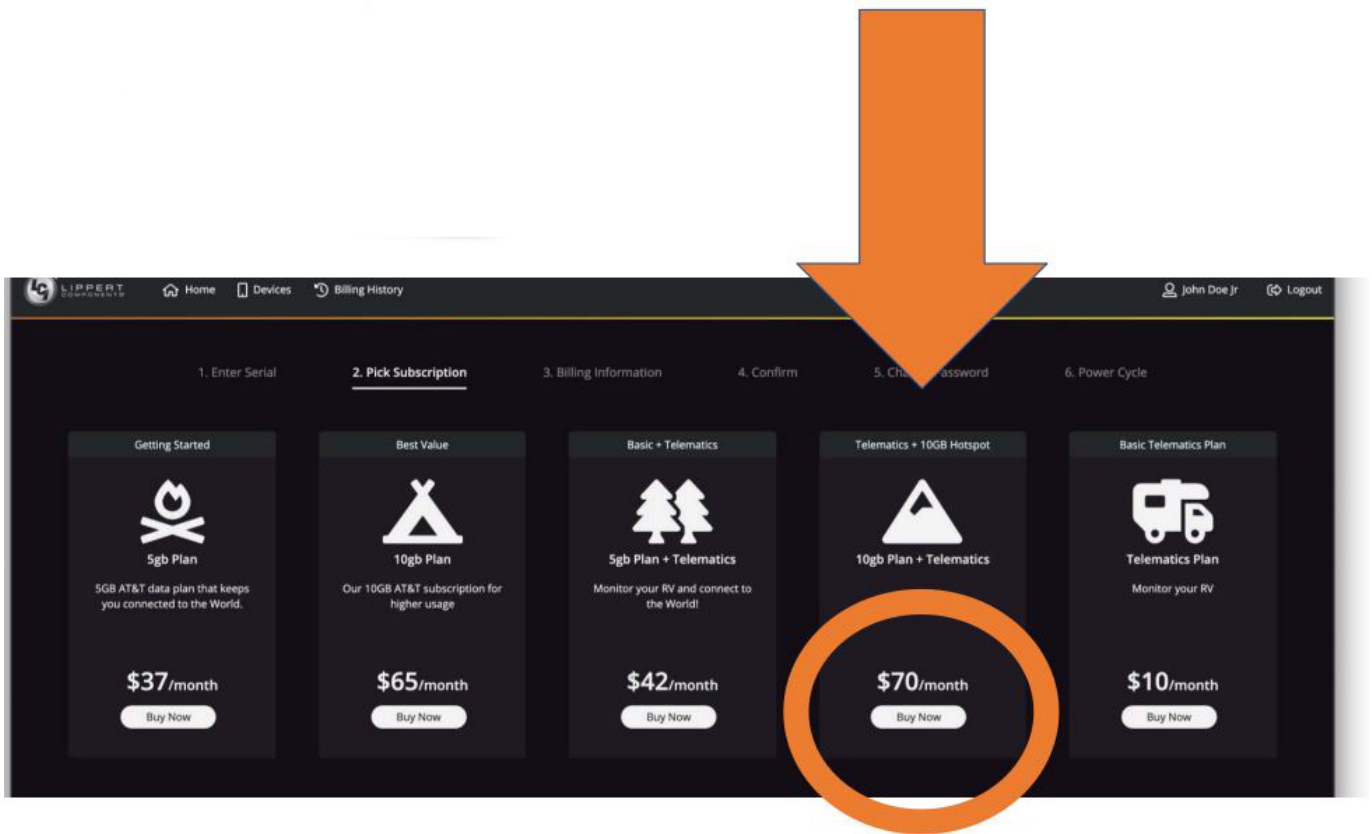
LIPPERT COMPONENTS Home Devices Billing History John Doe Jr Logout

1. Enter Serial 2. Pick Subscription 3. Billing Information 4. Confirm 5. Cha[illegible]assword 6. Power Cycle

Getting Started
5gb Plan
5GB AT&T data plan that keeps you connected to the World.
$37/month
Buy Now

Best Value
10gb Plan
Our 10GB AT&T subscription for higher usage
$65/month
Buy Now

Basic + Telematics
5gb Plan + Telematics
Monitor your RV and connect to the World!
$42/month
Buy Now

Telematics + 10GB Hotspot
10gb Plan + Telematics
$70/month
Buy Now

Basic Telematics Plan
Telematics Plan
Monitor your RV
$10/month
Buy Now